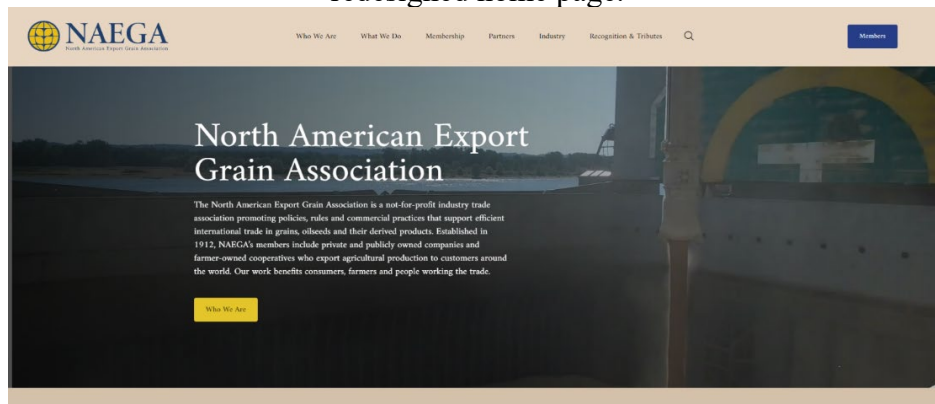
redesigned home page.

NAEGA
North American Export Grain Association

Who We Are What We Do Membership Partners Industry Recognition & Tributes

Members

North American Export Grain Association

The North American Export Grain Association is a not-for-profit industry trade association promoting policies, rules and commercial practices that support efficient international trade in grains, oilseeds and their derived products. Established in 1912, NAEGA's members include private and publicly owned companies and farmer-owned cooperatives who export agricultural production to customers around the world. Our work benefits consumers, farmers and people working the trade.

Who We Are